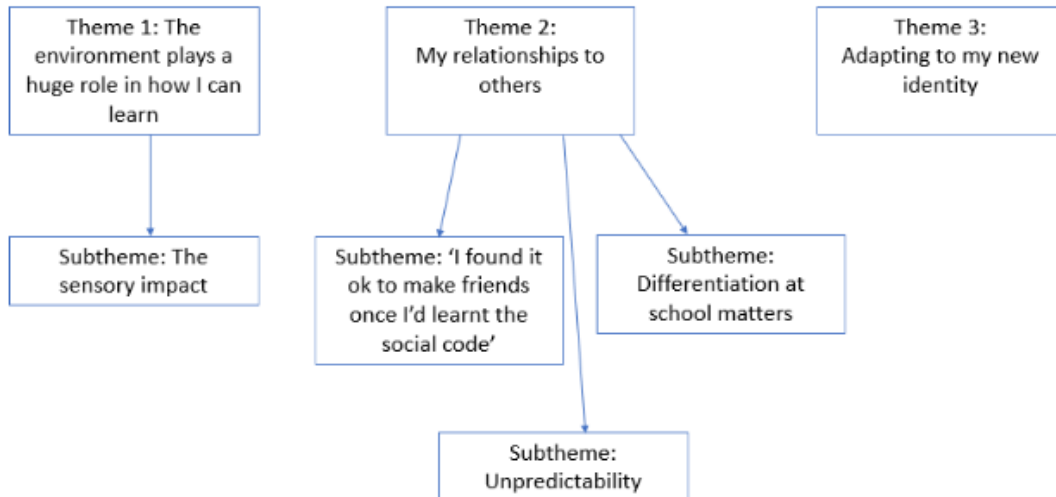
Theme 1: The environment plays a huge role in how I can learn

Theme 2: My relationships to others

Theme 3: Adapting to my new identity

Subtheme: The sensory impact

Subtheme: 'I found it ok to make friends once I'd learnt the social code'

Subtheme: Differentiation at school matters

Subtheme: Unpredictability